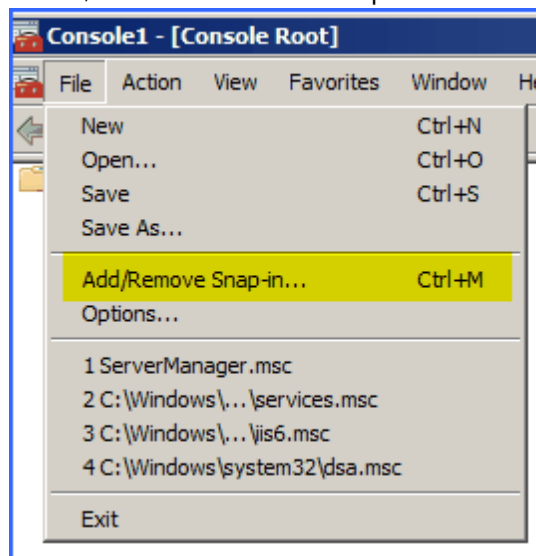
Console1 - [Console Root]

File Action View Favorites Window He

New Ctrl+N
Open... Ctrl+O
Save Ctrl+S
Save As...

Add/Remove Snap-in... Ctrl+M
Options...

1 ServerManager.msc
2 C:\Windows\...\services.msc
3 C:\Windows\...\iis6.msc
4 C:\Windows\system32\dsa.msc

Exit